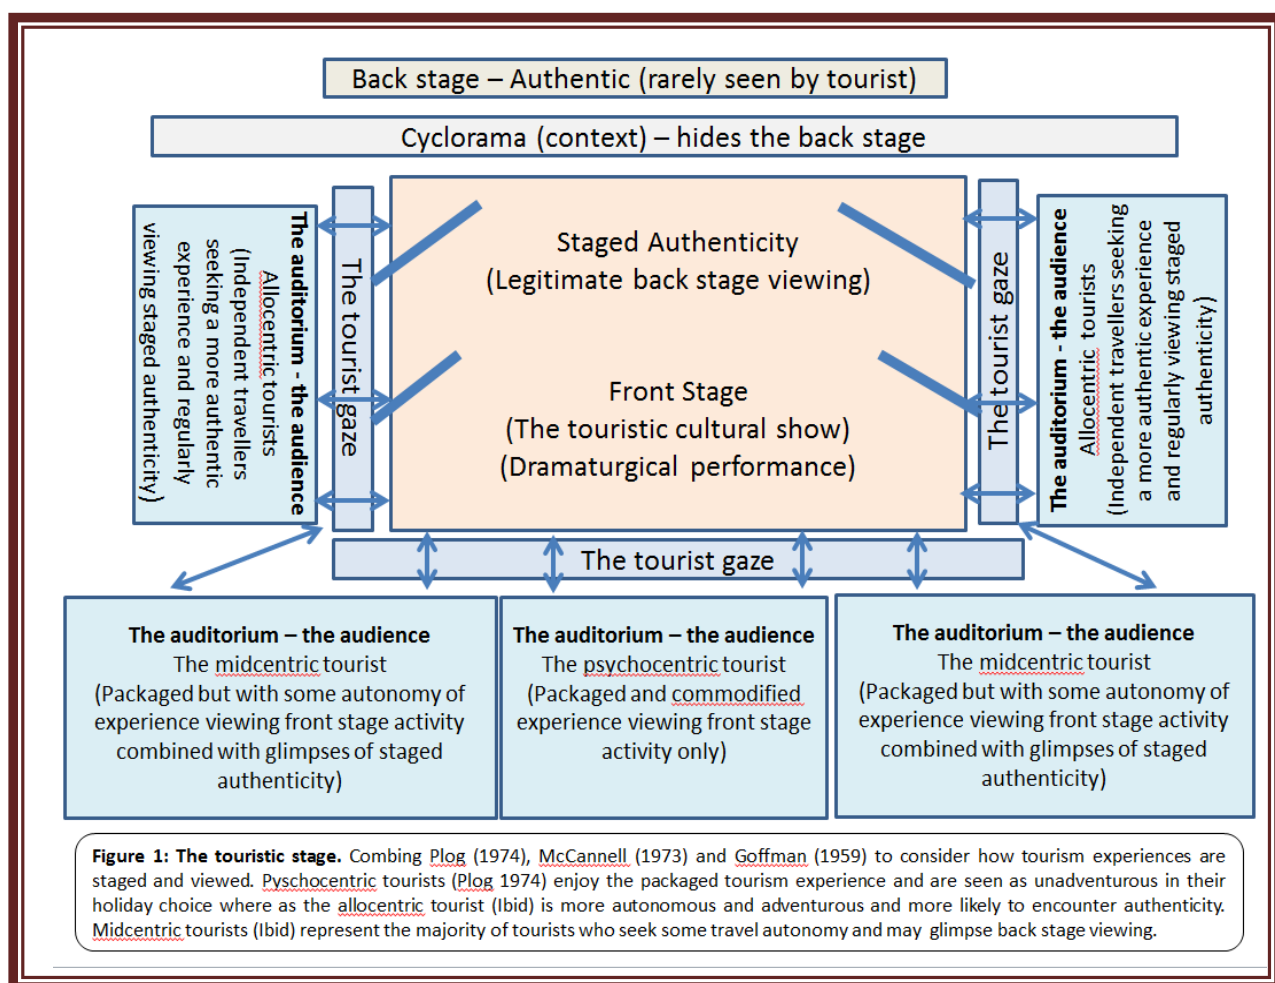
Back stage – Authentic (rarely seen by tourist)

Cyclorama (context) – hides the back stage

The auditorium - the audience
Allocentric tourists
(Independent travellers seeking a more authentic experience and regularly viewing staged authenticity)

The tourist gaze

Staged Authenticity
(Legitimate back stage viewing)

Front Stage
(The touristic cultural show)
(Dramaturgical performance)

The tourist gaze

The auditorium - the audience
Allocentric tourists
(Independent travellers seeking a more authentic experience and regularly viewing staged authenticity)

The tourist gaze

The auditorium – the audience
The midcentric tourist
(Packaged but with some autonomy of experience viewing front stage activity combined with glimpses of staged authenticity)

The auditorium – the audience
The psychocentric tourist
(Packaged and commodified experience viewing front stage activity only)

The auditorium – the audience
The midcentric tourist
(Packaged but with some autonomy of experience viewing front stage activity combined with glimpses of staged authenticity)

**Figure 1: The touristic stage.** Combing Plog (1974), McCannell (1973) and Goffman (1959) to consider how tourism experiences are staged and viewed. Pyschocentric tourists (Plog 1974) enjoy the packaged tourism experience and are seen as unadventurous in their holiday choice where as the allocentric tourist (Ibid) is more autonomous and adventurous and more likely to encounter authenticity. Midcentric tourists (Ibid) represent the majority of tourists who seek some travel autonomy and may glimpse back stage viewing.